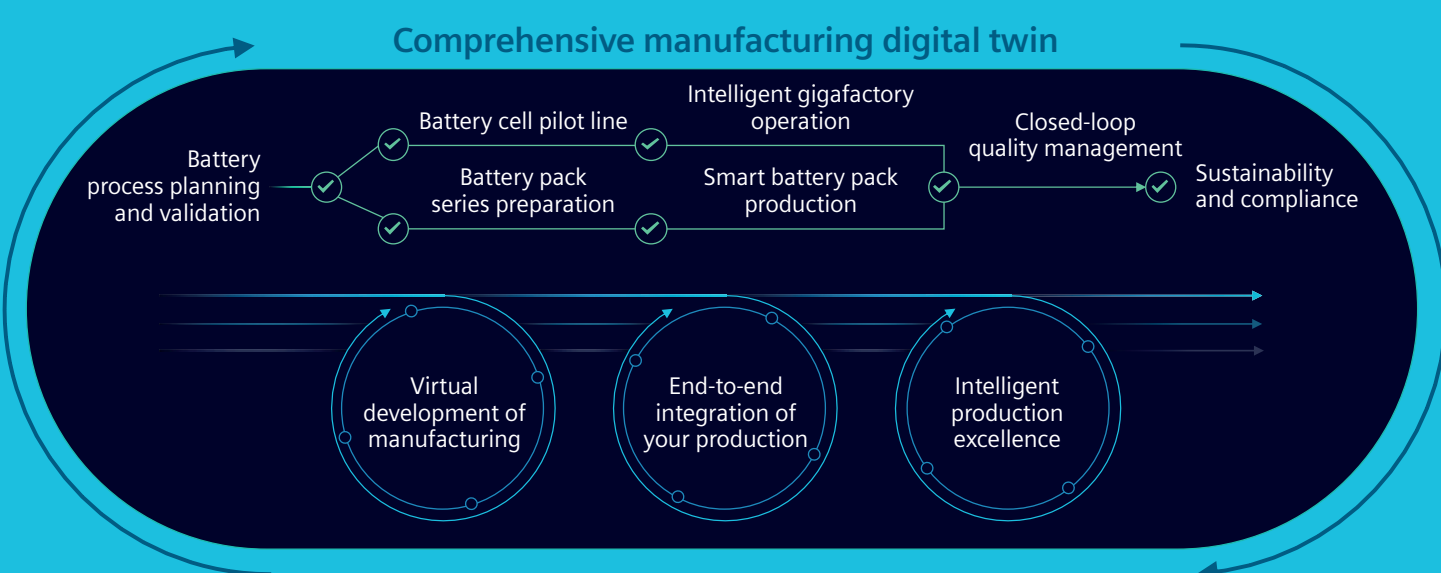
Comprehensive manufacturing digital twin

Battery process planning and validation

Battery cell pilot line

Battery pack series preparation

Intelligent gigafactory operation

Smart battery pack production

Closed-loop quality management

Sustainability and compliance

Virtual development of manufacturing

End-to-end integration of your production

Intelligent production excellence